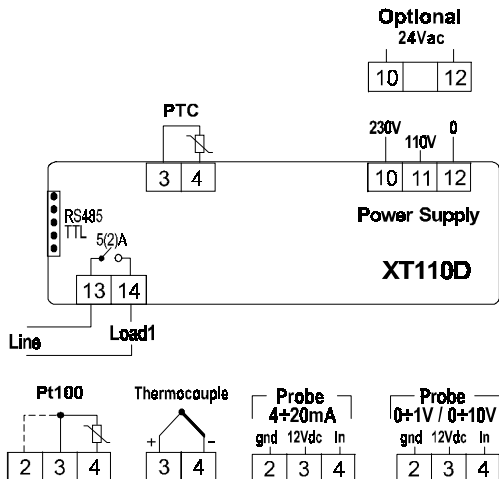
Optional
24Vac
10 12

PTC
3 4

230V 110V 0
10 11 12

RS485
TTL
5(2)A

Power Supply

XT110D

13 14

Line
Load1

Pt100
2 3 4

Thermocouple
+ −
3 4

Probe
4÷20mA
gnd 12Vdc In
2 3 4

Probe
0÷1V / 0÷10V
gnd 12Vdc In
2 3 4